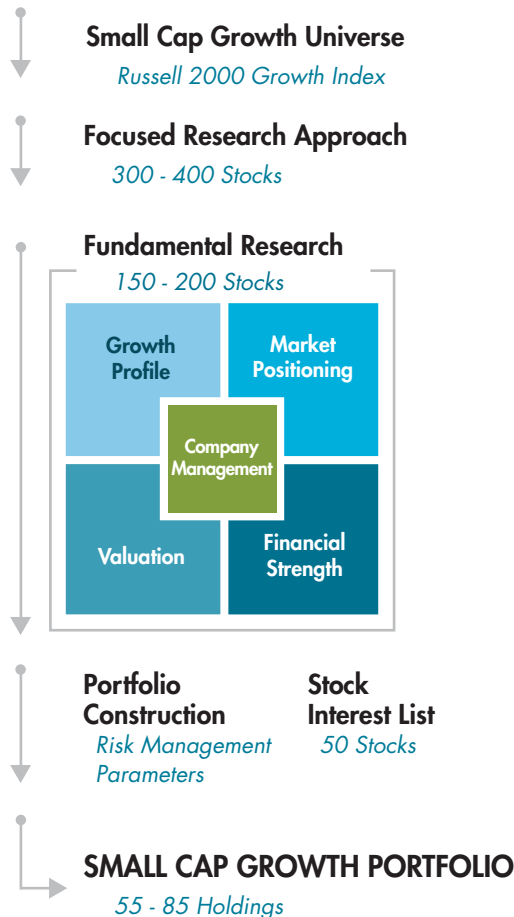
Small Cap Growth Universe
Russell 2000 Growth Index

Focused Research Approach
300 - 400 Stocks

Fundamental Research
150 - 200 Stocks

Growth Profile

Market Positioning

Company Management

Valuation

Financial Strength

Portfolio Construction
Risk Management Parameters

Stock Interest List
50 Stocks

SMALL CAP GROWTH PORTFOLIO
55 - 85 Holdings